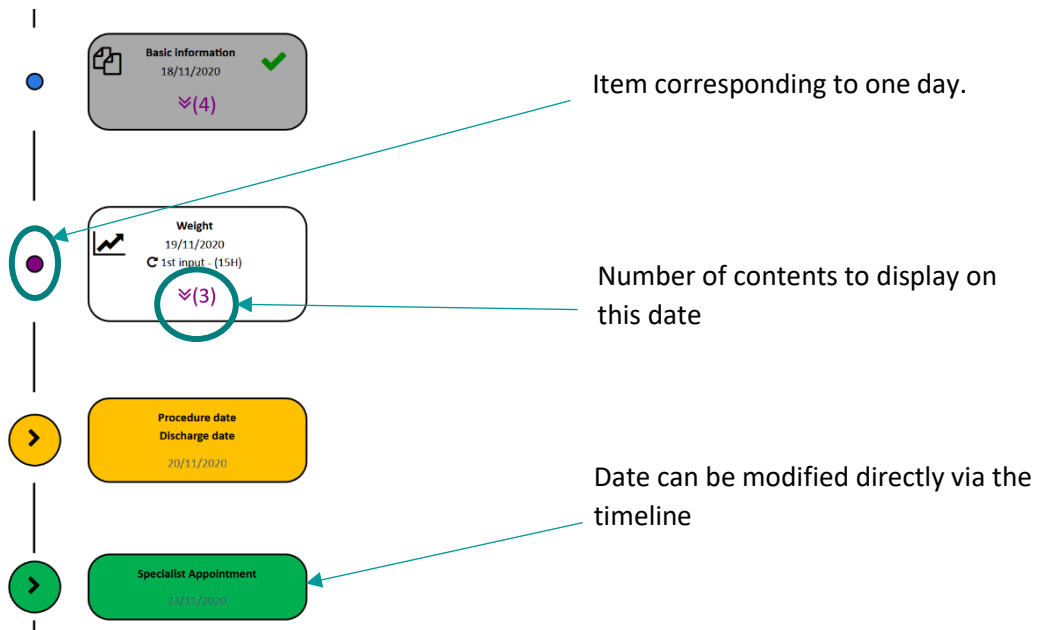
Basic information
18/11/2020
(4)

Item corresponding to one day.

Weight
19/11/2020
1st input - (15H)
(3)

Number of contents to display on this date

Procedure date
Discharge date
20/11/2020

Date can be modified directly via the timeline

Specialist Appointment
23/11/2020